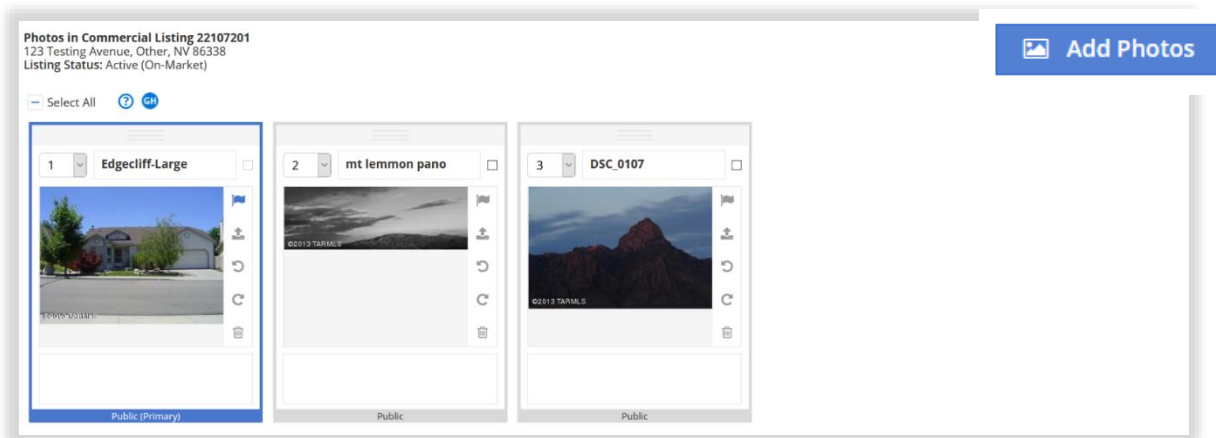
Photos in Commercial Listing 22107201
123 Testing Avenue, Other, NV 86338
Listing Status: Active (On-Market)

Add Photos

Select All

GH

1 Edgecliff-Large

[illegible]

Public (Primary)

2 mt lemmon pano

©2013 TARMLS

Public

3 DSC_0107

©2013 TARMLS

Public